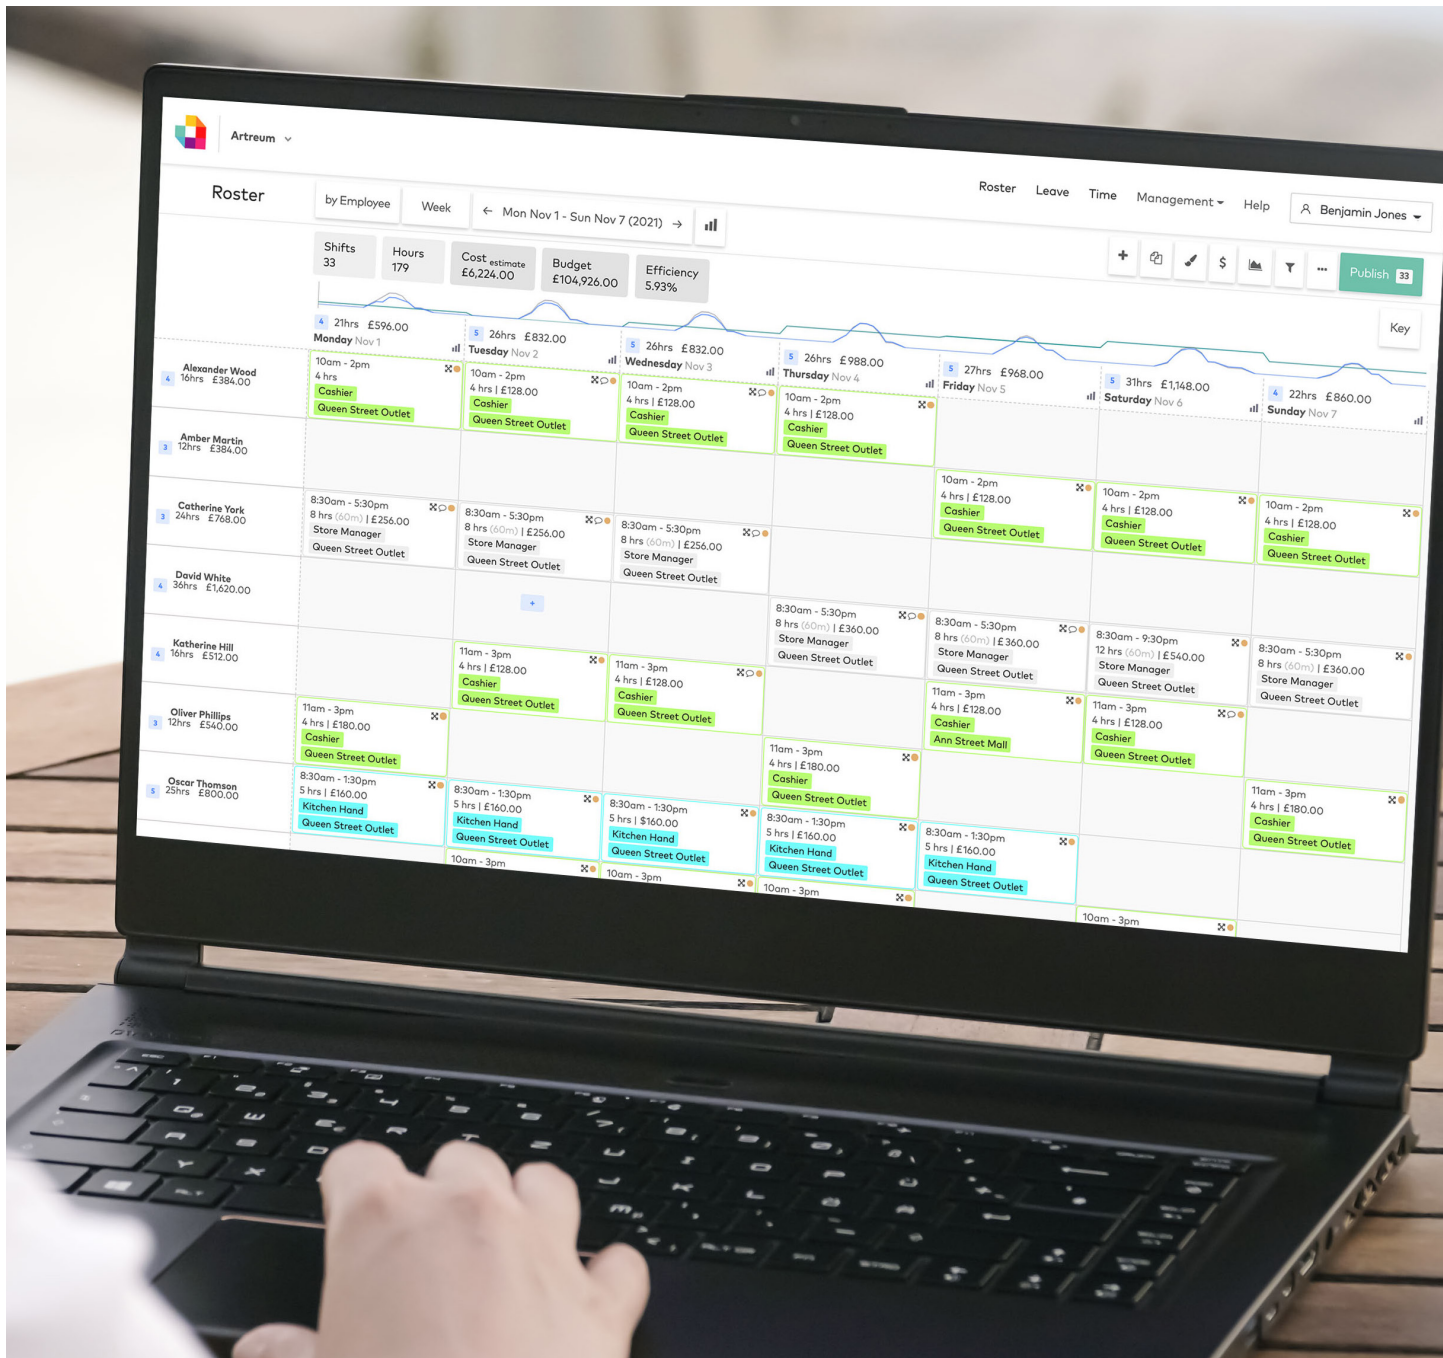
Artreum

Roster

by Employee Week ← Mon Nov 1 - Sun Nov 7 (2021) →

Roster Leave Time Management Help Benjamin Jones

Shifts 33 | Hours 179 | Cost estimate £6,224.00 | Budget £104,926.00 | Efficiency 5.93%

Publish 33

Key

| | 4 21hrs £596.00 Monday Nov 1 | 5 26hrs £832.00 Tuesday Nov 2 | 5 26hrs £832.00 Wednesday Nov 3 | 5 26hrs £988.00 Thursday Nov 4 | 5 27hrs £968.00 Friday Nov 5 | 5 31hrs £1,148.00 Saturday Nov 6 | 4 22hrs £860.00 Sunday Nov 7 |
|---|---|---|---|---|---|---|---|
| 4 Alexander Wood 16hrs £384.00 | 10am - 2pm 4 hrs Cashier Queen Street Outlet | 10am - 2pm 4 hrs \| £128.00 Cashier Queen Street Outlet | 10am - 2pm 4 hrs \| £128.00 Cashier Queen Street Outlet | 10am - 2pm 4 hrs \| £128.00 Cashier Queen Street Outlet | | | |
| 3 Amber Martin 12hrs £384.00 | | | | | 10am - 2pm 4 hrs \| £128.00 Cashier Queen Street Outlet | 10am - 2pm 4 hrs \| £128.00 Cashier Queen Street Outlet | 10am - 2pm 4 hrs \| £128.00 Cashier Queen Street Outlet |
| 3 Catherine York 24hrs £768.00 | 8:30am - 5:30pm 8 hrs (60m) \| £256.00 Store Manager Queen Street Outlet | 8:30am - 5:30pm 8 hrs (60m) \| £256.00 Store Manager Queen Street Outlet | 8:30am - 5:30pm 8 hrs (60m) \| £256.00 Store Manager Queen Street Outlet | | | | |
| 4 David White 36hrs £1,620.00 | | + | | 8:30am - 5:30pm 8 hrs (60m) \| £360.00 Store Manager Queen Street Outlet | 8:30am - 5:30pm 8 hrs (60m) \| £360.00 Store Manager Queen Street Outlet | 8:30am - 9:30pm 12 hrs (60m) \| £540.00 Store Manager Queen Street Outlet | 8:30am - 5:30pm 8 hrs (60m) \| £360.00 Store Manager Queen Street Outlet |
| 4 Katherine Hill 16hrs £512.00 | | 11am - 3pm 4 hrs \| £128.00 Cashier Queen Street Outlet | 11am - 3pm 4 hrs \| £128.00 Cashier Queen Street Outlet | | 11am - 3pm 4 hrs \| £128.00 Cashier Ann Street Mall | 11am - 3pm 4 hrs \| £128.00 Cashier Queen Street Outlet | |
| 3 Oliver Phillips 12hrs £540.00 | 11am - 3pm 4 hrs \| £180.00 Cashier Queen Street Outlet | | | 11am - 3pm 4 hrs \| £180.00 Cashier Queen Street Outlet | | | 11am - 3pm 4 hrs \| £180.00 Cashier Queen Street Outlet |
| 5 Oscar Thomson 25hrs £800.00 | 8:30am - 1:30pm 5 hrs \| £160.00 Kitchen Hand Queen Street Outlet | 8:30am - 1:30pm 5 hrs \| £160.00 Kitchen Hand Queen Street Outlet | 8:30am - 1:30pm 5 hrs \| £160.00 Kitchen Hand Queen Street Outlet | 8:30am - 1:30pm 5 hrs \| £160.00 Kitchen Hand Queen Street Outlet | 8:30am - 1:30pm 5 hrs \| £160.00 Kitchen Hand Queen Street Outlet | | |
| | | 10am - 3pm | 10am - 3pm | 10am - 3pm | | 10am - 3pm | |